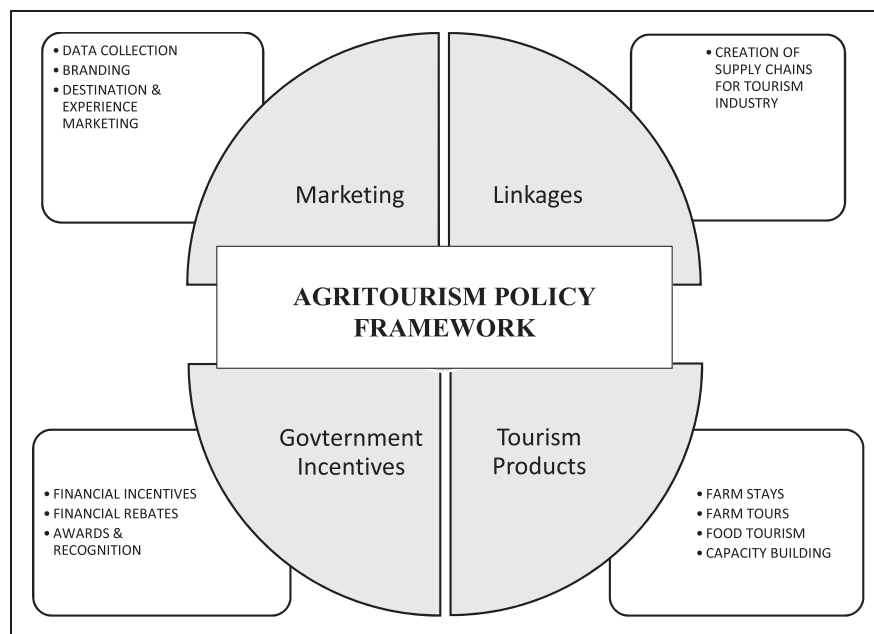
• DATA COLLECTION
• BRANDING
• DESTINATION & EXPERIENCE MARKETING

• CREATION OF SUPPLY CHAINS FOR TOURISM INDUSTRY

Marketing

Linkages

AGRITOURISM POLICY FRAMEWORK

Govternment Incentives

Tourism Products

• FINANCIAL INCENTIVES
• FINANCIAL REBATES
• AWARDS & RECOGNITION

• FARM STAYS
• FARM TOURS
• FOOD TOURISM
• CAPACITY BUILDING